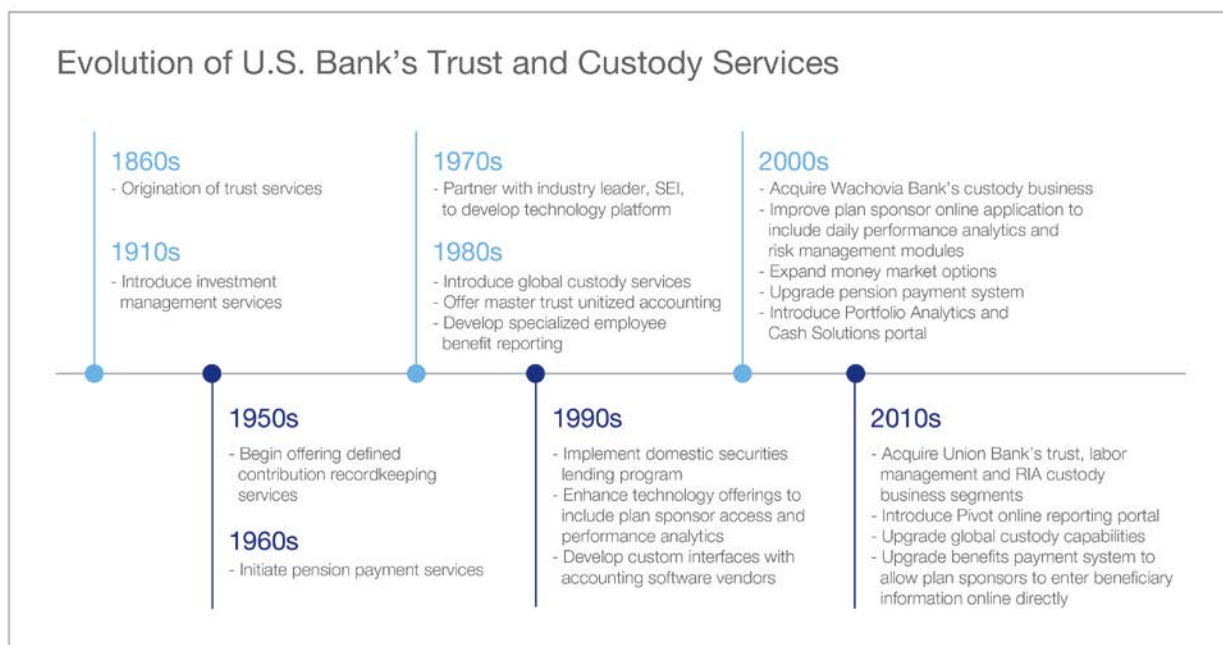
Evolution of U.S. Bank's Trust and Custody Services

1860s
- Origination of trust services

1910s
- Introduce investment management services

1950s
- Begin offering defined contribution recordkeeping services

1960s
- Initiate pension payment services

1970s
- Partner with industry leader, SEI, to develop technology platform

1980s
- Introduce global custody services
- Offer master trust unitized accounting
- Develop specialized employee benefit reporting

1990s
- Implement domestic securities lending program
- Enhance technology offerings to include plan sponsor access and performance analytics
- Develop custom interfaces with accounting software vendors

2000s
- Acquire Wachovia Bank's custody business
- Improve plan sponsor online application to include daily performance analytics and risk management modules
- Expand money market options
- Upgrade pension payment system
- Introduce Portfolio Analytics and Cash Solutions portal

2010s
- Acquire Union Bank's trust, labor management and RIA custody business segments
- Introduce Pivot online reporting portal
- Upgrade global custody capabilities
- Upgrade benefits payment system to allow plan sponsors to enter beneficiary information online directly